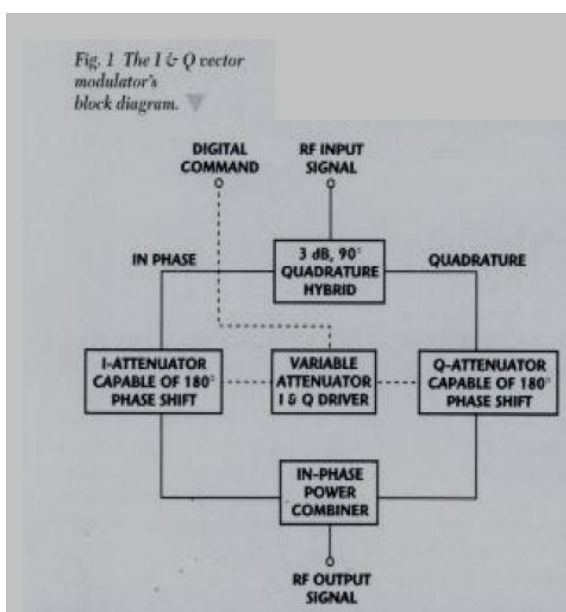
Fig. 1 The I & Q vector modulator's block diagram.

DIGITAL COMMAND

RF INPUT SIGNAL

IN PHASE

3 dB, 90° QUADRATURE HYBRID

QUADRATURE

I-ATTENUATOR CAPABLE OF 180° PHASE SHIFT

VARIABLE ATTENUATOR I & Q DRIVER

Q-ATTENUATOR CAPABLE OF 180° PHASE SHIFT

IN-PHASE POWER COMBINER

RF OUTPUT SIGNAL